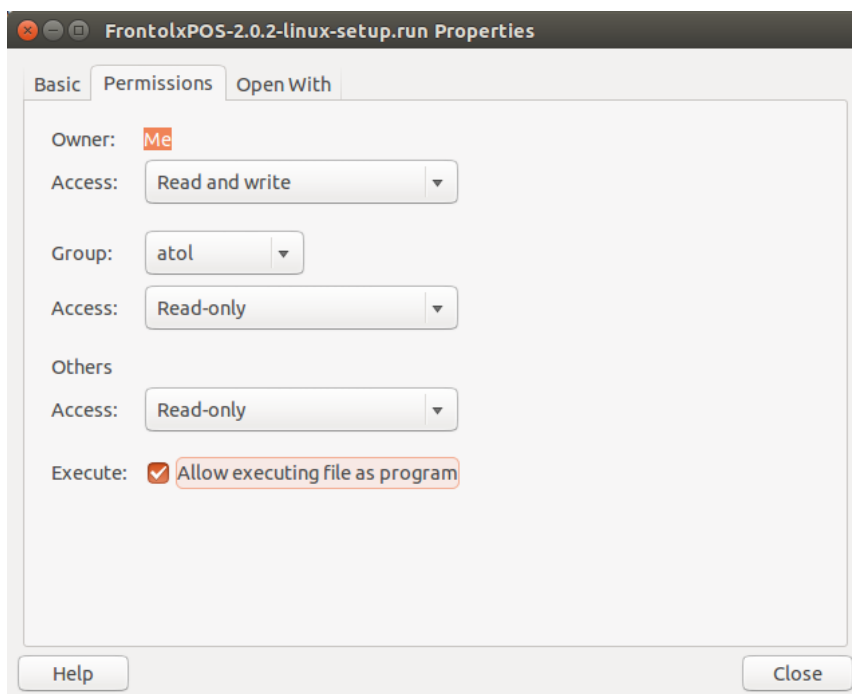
FrontolxPOS-2.0.2-linux-setup.run Properties

Basic Permissions Open With

Owner: Me

Access: Read and write

Group: atol

Access: Read-only

Others

Access: Read-only

Execute: Allow executing file as program

Help

Close